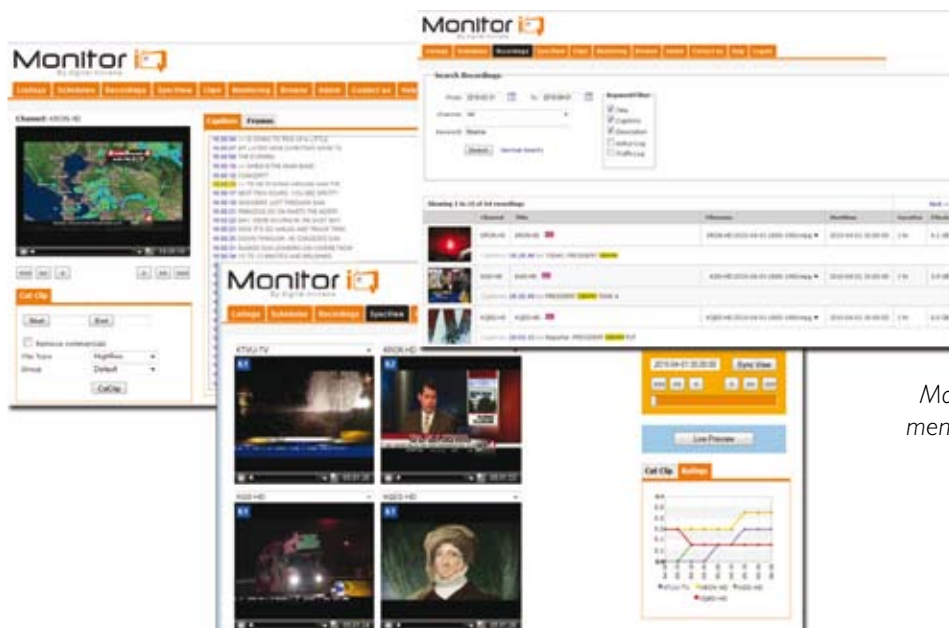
Monitor iQ
By Digital Nirvana

Lineup Schedules Recordings SyncView Clips Monitoring Browse Admin Contact us Help Logout

Search Recordings

From 2010-04-01 To 2010-04-01

Channel All

Keyword Obama

Search Normal Search

Keyword filter
Title
Captions
Description
Airlog
Traffic Log

Showing 1 to 3 of 3 recordings

| Channel | Title | Filename | StartTime | Duration |
|---|---|---|---|---|
| KRON-HD | KRON-HD | KRON-HD-2010-04-01-1800-1900.mpg | 2010-04-01 18:00:00 | 1 hr |
| KGO-HD | KGO-HD | KGO-HD-2010-04-01-1800-1900.mpg | 2010-04-01 18:00:00 | 1 hr |
| KQED-HD | KQED-HD | KQED-HD-2010-04-01-1800-1900.mpg | 2010-04-01 18:00:00 | 1 hr |

Monitor iQ
By Digital Nirvana

Lineup Schedules Recordings SyncView Clips Monitoring Browse Admin Contact us Help

Channel: KRON-HD

Captions Frames

Cut Clip

Start End

Remove commercials

File Type HighRes

Group Default

CutClip

Monitor iQ
By Digital Nirvana

Lineup Schedules Recordings SyncView

KTVU-TV

KRON-HD

KGO-HD

KQED-HD

2010-04-01 20:20:00 Sync View

Live Preview

Cut Clip Ratings

KTVU-TV KRON-HD KGO-HD KQED-HD

Mo
men